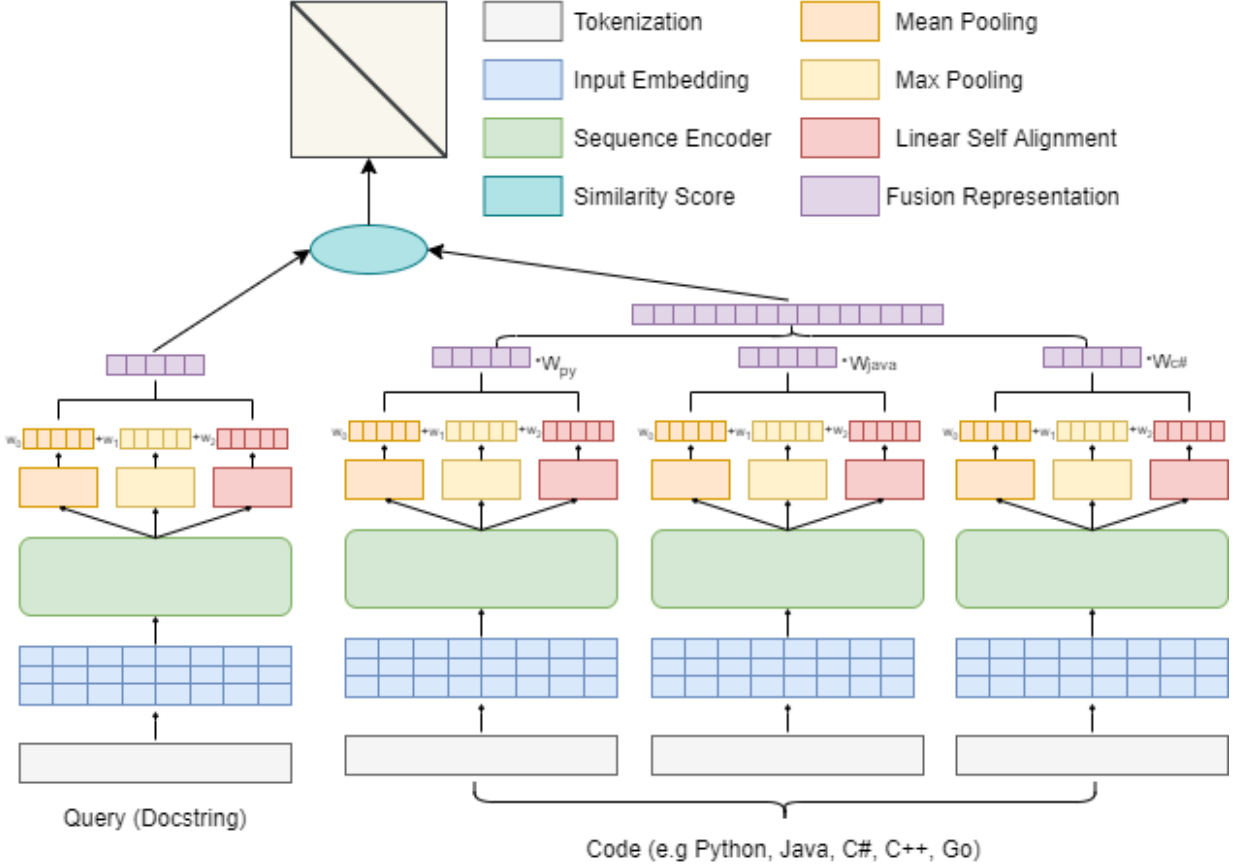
Tokenization

Mean Pooling

Input Embedding

Max Pooling

Sequence Encoder

Linear Self Alignment

Similarity Score

Fusion Representation

$*W_{py}$

$*W_{java}$

$*W_{c\#}$

$w_0$ $+w_1$ $+w_2$

$w_0$ $+w_1$ $+w_2$

$w_0$ $+w_1$ $+w_2$

$w_0$ $+w_1$ $+w_2$

Query (Docstring)

Code (e.g Python, Java, C#, C++, Go)